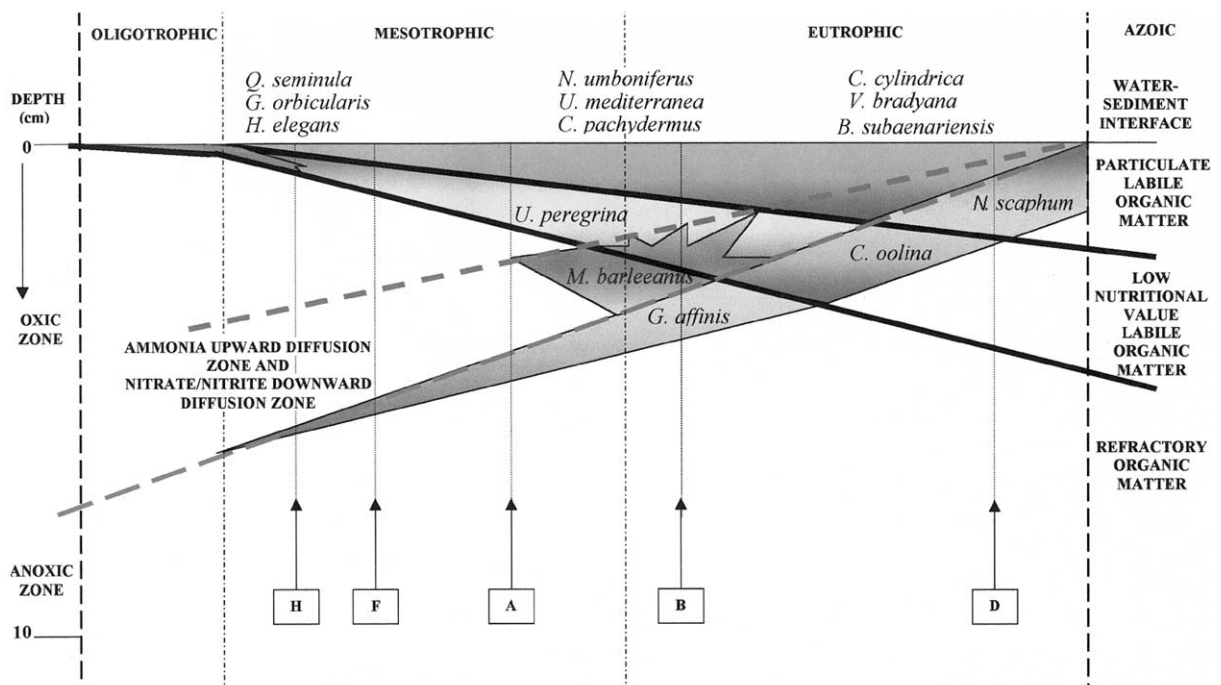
OLIGOTROPHIC

MESOTROPHIC

EUTROPHIC

AZOIC

DEPTH (cm)

0

Q. seminula
G. orbicularis
H. elegans

N. umboniferus
U. mediterranea
C. pachydermus

C. cylindrica
V. bradyana
B. subaenariensis

WATER-SEDIMENT INTERFACE

PARTICULATE LABILE ORGANIC MATTER

U. peregrina

N. scaphum

C. oolina

M. barleeanus

G. affinis

LOW NUTRITIONAL VALUE LABILE ORGANIC MATTER

OXIC ZONE

AMMONIA UPWARD DIFFUSION ZONE AND NITRATE/NITRITE DOWNWARD DIFFUSION ZONE

REFRACTORY ORGANIC MATTER

ANOXIC ZONE

10

H

F

A

B

D